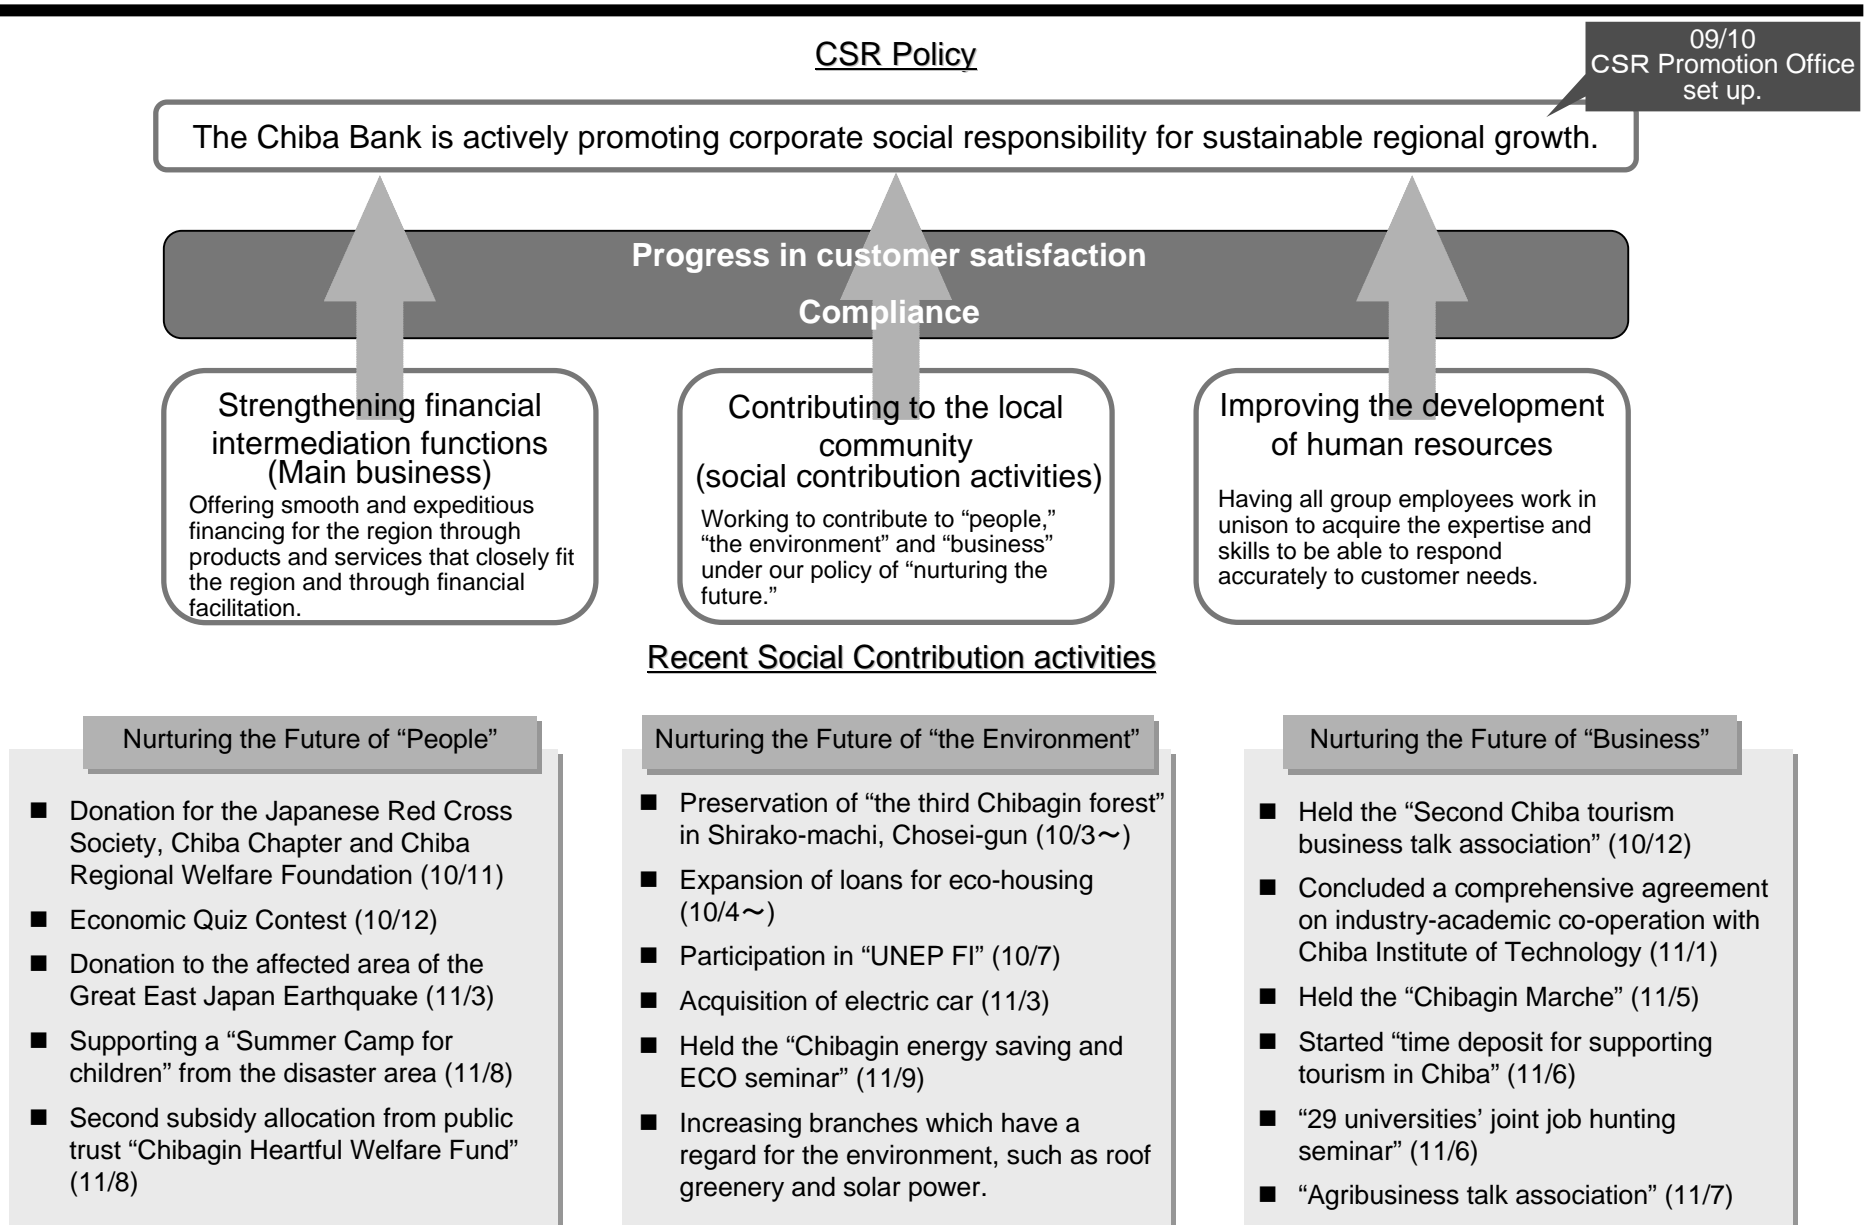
CSR Policy

09/10
CSR Promotion Office set up.

The Chiba Bank is actively promoting corporate social responsibility for sustainable regional growth.

Progress in customer satisfaction

Compliance

Strengthening financial intermediation functions (Main business)
Offering smooth and expeditious financing for the region through products and services that closely fit the region and through financial facilitation.

Contributing to the local community (social contribution activities)
Working to contribute to "people," "the environment" and "business" under our policy of "nurturing the future."

Improving the development of human resources
Having all group employees work in unison to acquire the expertise and skills to be able to respond accurately to customer needs.

Recent Social Contribution activities

Nurturing the Future of "People"

■ Donation for the Japanese Red Cross Society, Chiba Chapter and Chiba Regional Welfare Foundation (10/11)
■ Economic Quiz Contest (10/12)
■ Donation to the affected area of the Great East Japan Earthquake (11/3)
■ Supporting a "Summer Camp for children" from the disaster area (11/8)
■ Second subsidy allocation from public trust "Chibagin Heartful Welfare Fund" (11/8)

Nurturing the Future of "the Environment"

■ Preservation of "the third Chibagin forest" in Shirako-machi, Chosei-gun (10/3～)
■ Expansion of loans for eco-housing (10/4～)
■ Participation in "UNEP FI" (10/7)
■ Acquisition of electric car (11/3)
■ Held the "Chibagin energy saving and ECO seminar" (11/9)
■ Increasing branches which have a regard for the environment, such as roof greenery and solar power.

Nurturing the Future of "Business"

■ Held the "Second Chiba tourism business talk association" (10/12)
■ Concluded a comprehensive agreement on industry-academic co-operation with Chiba Institute of Technology (11/1)
■ Held the "Chibagin Marche" (11/5)
■ Started "time deposit for supporting tourism in Chiba" (11/6)
■ "29 universities' joint job hunting seminar" (11/6)
■ "Agribusiness talk association" (11/7)